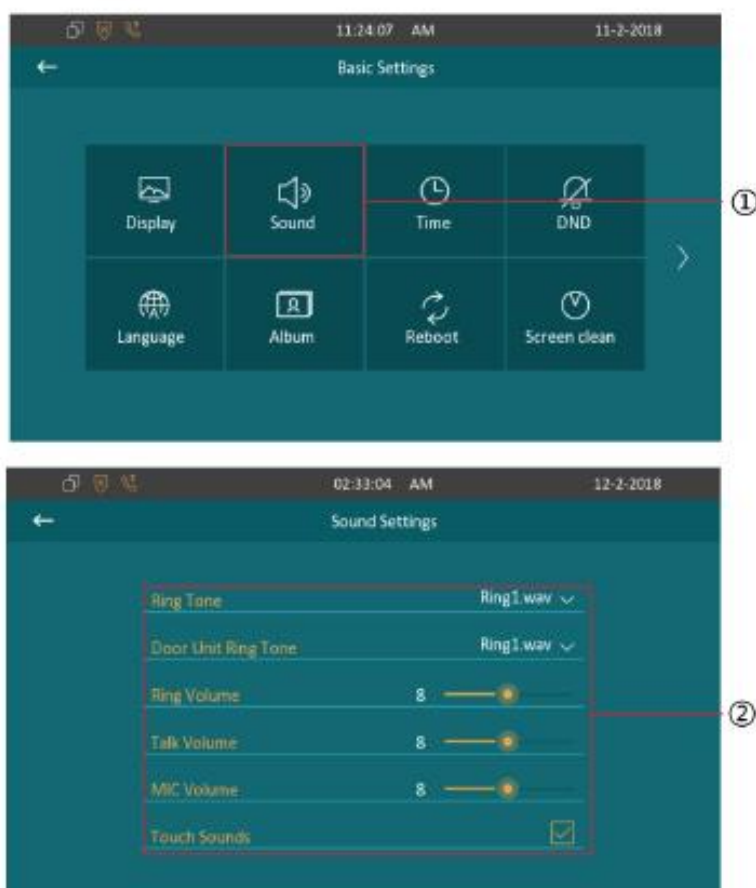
11:24:07 AM

11-2-2018

Basic Settings

Display

Sound

Time

DND

Language

Album

Reboot

Screen clean

①

02:33:04 AM

12-2-2018

Sound Settings

Ring Tone

Ring1.wav

Door Unit Ring Tone

Ring1.wav

Ring Volume

8

Talk Volume

8

MIC Volume

8

Touch Sounds

②